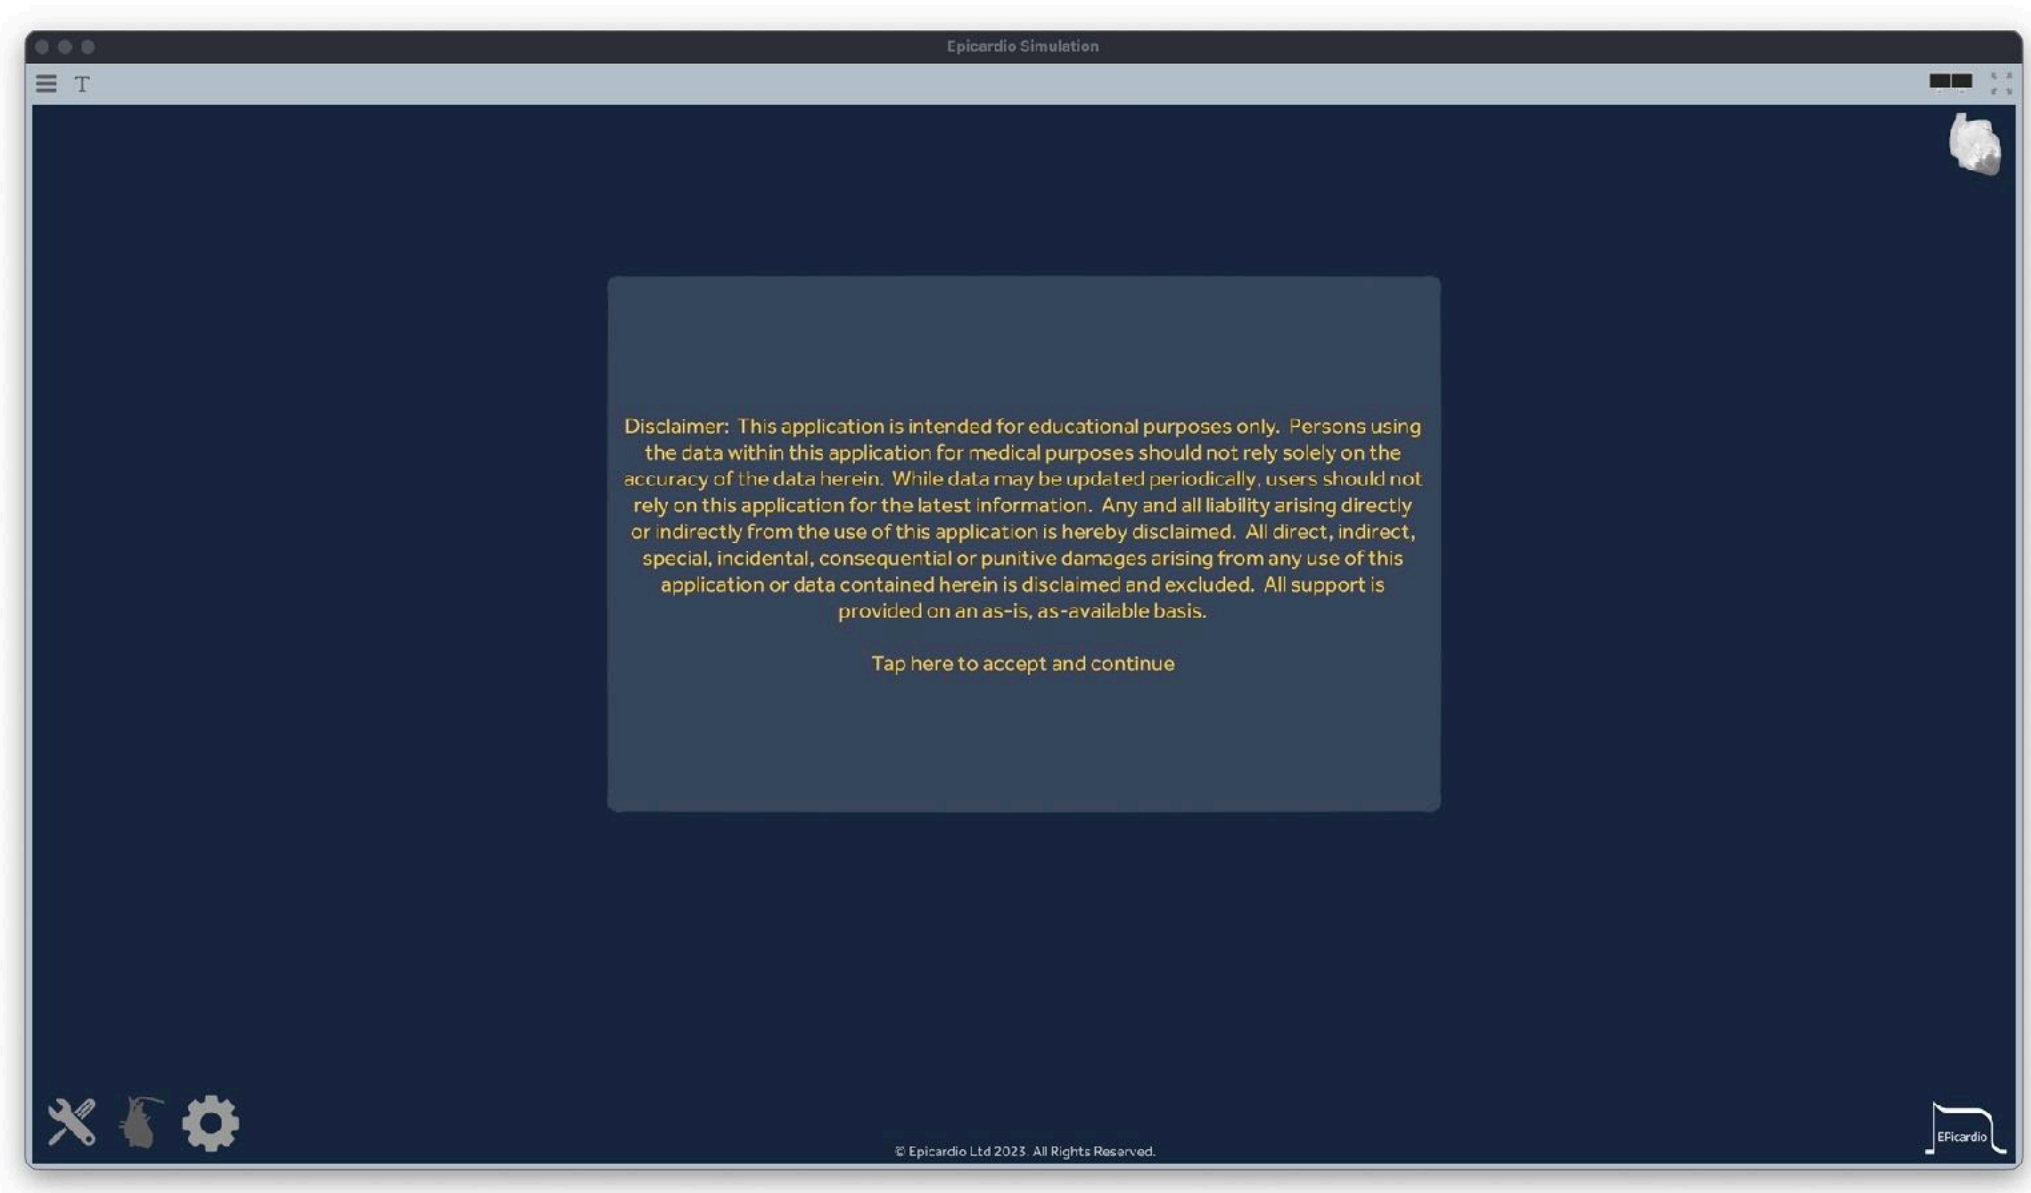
Epicardio Simulation

T

Disclaimer: This application is intended for educational purposes only. Persons using the data within this application for medical purposes should not rely solely on the accuracy of the data herein. While data may be updated periodically, users should not rely on this application for the latest information. Any and all liability arising directly or indirectly from the use of this application is hereby disclaimed. All direct, indirect, special, incidental, consequential or punitive damages arising from any use of this application or data contained herein is disclaimed and excluded. All support is provided on an as-is, as-available basis.

Tap here to accept and continue

© Epicardio Ltd 2023. All Rights Reserved.

EFicardio